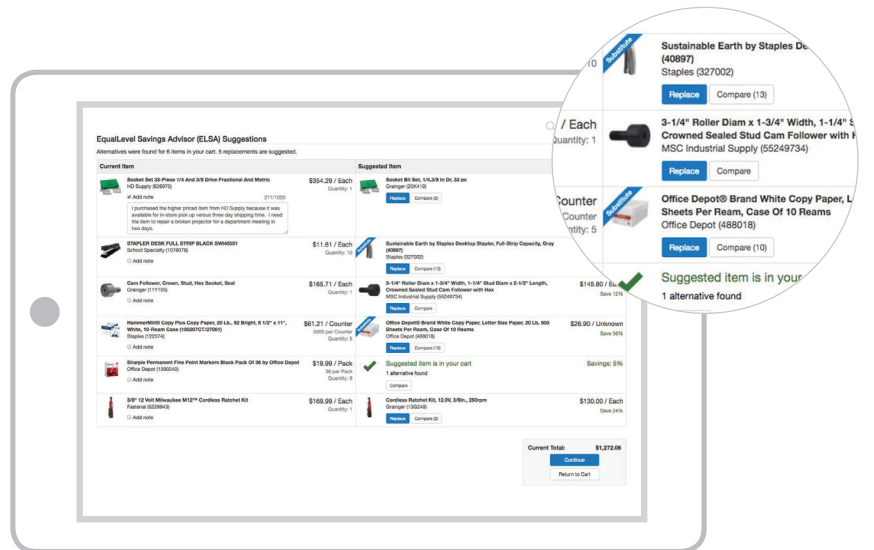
EqualLevel Savings Advisor (ELSA) Suggestions
Alternatives were found for 6 items in your cart. 5 replacements are suggested.

| Current Item | | Suggested Item | |
|---|---|---|---|
| Socket Set 32-Piece 1/4 And 3/8 Drive Fractional And Metric HD Supply (626970) ✓ Add note 211/1000 I purchased the higher priced item from HD Supply because it was available for in-store pick up versus three day shipping time. I need the item to repair a broken projector for a department meeting in two days. | $354.29 / Each Quantity: 1 | Socket Bit Set, 1/4,3/8 In Dr, 33 pc Grainger (20K419) Replace Compare (8) | |
| STAPLER DESK FULL STRIP BLACK SWI40501 School Specialty (1078079) Add note | $11.61 / Each Quantity: 10 | Substitute Sustainable Earth by Staples Desktop Stapler, Full-Strip Capacity, Gray (40897) Staples (327002) Replace Compare (13) | / Each Quantity: 1 |
| Cam Follower, Crown, Stud, Hex Socket, Seal Grainger (11Y105) Add note | $165.71 / Each Quantity: 1 | 3-1/4" Roller Diam x 1-3/4" Width, 1-1/4" Stud Diam x 2-1/2" Length, Crowned Sealed Stud Cam Follower with Hex MSC Industrial Supply (55249734) Replace Compare | $145.80 / Ea Save 12% |
| HammerMill® Copy Plus Copy Paper, 20 Lb., 92 Bright, 8 1/2" x 11", White, 10-Ream Case (105007CT/27061) Staples (122374) Add note | $61.21 / Counter 5000 per Counter Quantity: 5 | Substitute Office Depot® Brand White Copy Paper, Letter Size Paper, 20 Lb, 500 Sheets Per Ream, Case Of 10 Reams Office Depot (488018) Replace Compare (10) | $26.90 / Unknown Save 56% |
| Sharpie Permanent Fine Point Markers Black Pack Of 36 by Office Depot Office Depot (1390243) Add note | $19.99 / Pack 36 per Pack Quantity: 8 | Suggested item is in your cart 1 alternative found Compare | Savings: 5% |
| 3/8" 12 Volt Milwaukee M12™ Cordless Ratchet Kit Fastenal (0229943) Add note | $169.99 / Each Quantity: 1 | Cordless Ratchet Kit, 12.0V, 3/8in., 250rpm Grainger (13G248) Replace Compare (2) | $130.00 / Each Save 24% |

Current Total: $1,272.06
Continue
Return to Cart

Substitute
Sustainable Earth by Staples De
(40897)
Staples (327002)
Replace Compare (13)
3-1/4" Roller Diam x 1-3/4" Width, 1-1/4" S
Crowned Sealed Stud Cam Follower with H
MSC Industrial Supply (55249734)
Replace Compare
Substitute
Office Depot® Brand White Copy Paper, L
Sheets Per Ream, Case Of 10 Reams
Office Depot (488018)
Replace Compare (10)
Suggested item is in your
1 alternative found
Counter
Counter
ntity: 5
10